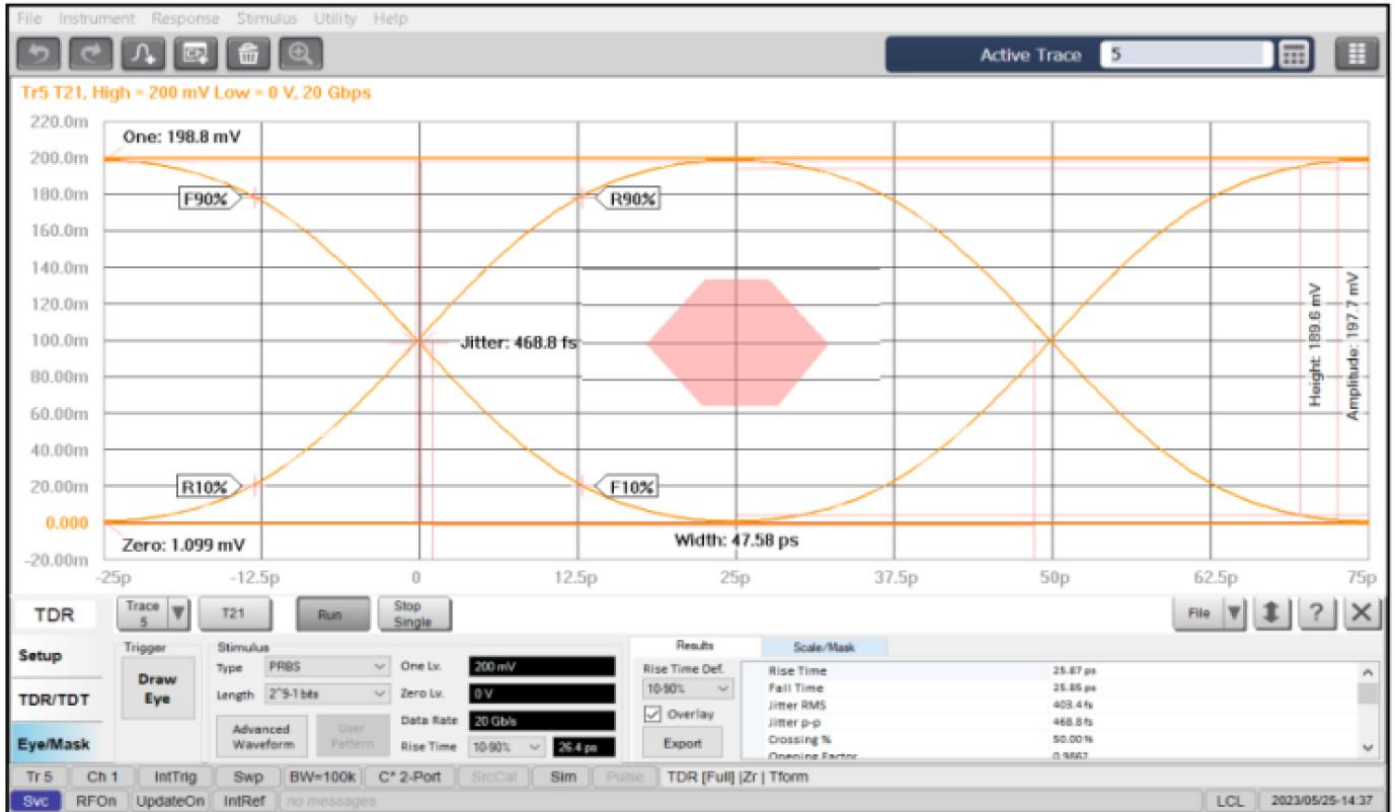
File Instrument Response Stimulus Utility Help

Active Trace 5

Tr5 T21, High = 200 mV Low = 0 V, 20 Gbps

220.0m
200.0m
180.0m
160.0m
140.0m
120.0m
100.0m
80.00m
60.00m
40.00m
20.00m
0.000
-20.00m

One: 198.8 mV
F90%
R90%
Jitter: 468.8 fs
Height: 189.6 mV
Amplitude: 197.7 mV
R10%
F10%
Zero: 1.099 mV
Width: 47.58 ps

-25p -12.5p 0 12.5p 25p 37.5p 50p 62.5p 75p

TDR
Trace 5
T21
Run
Stop Single
File
?

Setup
TDR/TDT
Eye/Mask

Trigger
Draw Eye

Stimulus
Type PRBS
Length 2^9-1 bits
Advanced Waveform
User Pattern
One Lv. 200 mV
Zero Lv. 0 V
Data Rate 20 Gb/s
Rise Time 10-90% 26.4 ps

Results
Scale/Mask
Rise Time Def.
10-90%
Overlay
Export

| Rise Time | 25.87 ps |
|---|---|
| Fall Time | 25.85 ps |
| Jitter RMS | 403.4 fs |
| Jitter p-p | 468.8 fs |
| Crossing % | 50.00 % |
| Opening Factor | 0.9862 |

Tr 5 | Ch 1 | IntTrig | Swp | BW=100k | C* 2-Port | SrcCal | Sim | Pulse | TDR [Full] |Zr | Tform
Svc | RFOn | UpdateOn | IntRef | no messages | LCL | 2023/05/25 14:37